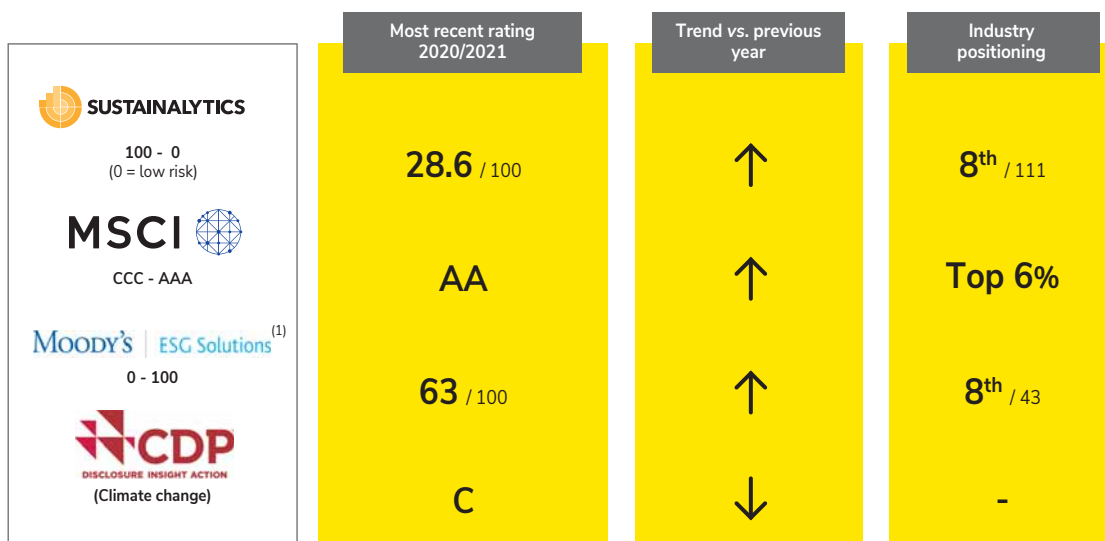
|  | Most recent rating 2020/2021 | Trend vs. previous year | Industry positioning |
|---|---|---|---|
| SUSTAINALYTICS 100 - 0 (0 = low risk) | 28.6 / 100 | ↑ | $8^{th}$ / 111 |
| MSCI CCC - AAA | AA | ↑ | Top 6% |
| MOODY'S \| ESG Solutions (1) 0 - 100 | 63 / 100 | ↑ | $8^{th}$ / 43 |
| CDP DISCLOSURE INSIGHT ACTION (Climate change) | C | ↓ | - |